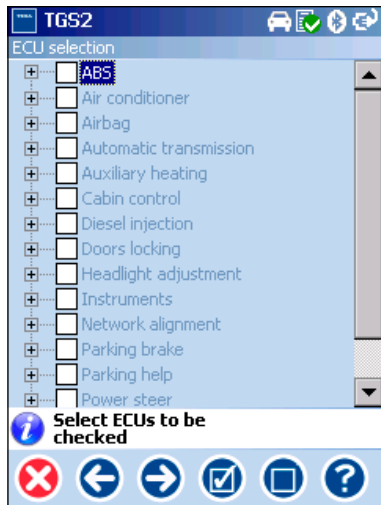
TGS2
ECU selection
ABS
Air conditioner
Airbag
Automatic transmission
Auxiliary heating
Cabin control
Diesel injection
Doors locking
Headlight adjustment
Instruments
Network alignment
Parking brake
Parking help
Power steer
Select ECUs to be checked